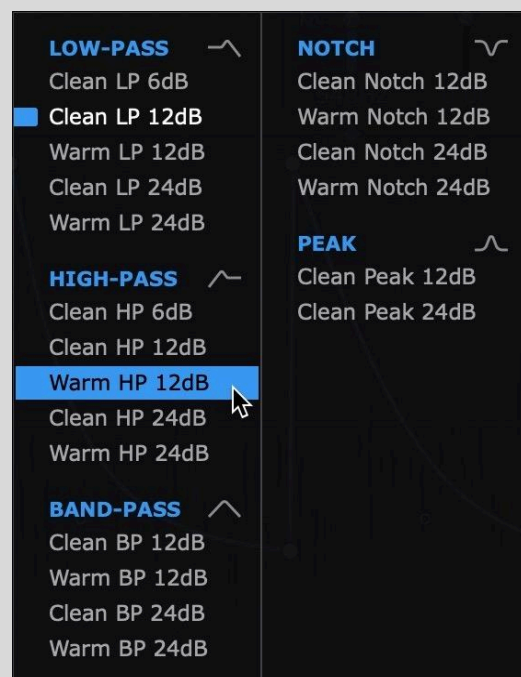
LOW-PASS
Clean LP 6dB
Clean LP 12dB
Warm LP 12dB
Clean LP 24dB
Warm LP 24dB

HIGH-PASS
Clean HP 6dB
Clean HP 12dB
Warm HP 12dB
Clean HP 24dB
Warm HP 24dB

BAND-PASS
Clean BP 12dB
Warm BP 12dB
Clean BP 24dB
Warm BP 24dB

NOTCH
Clean Notch 12dB
Warm Notch 12dB
Clean Notch 24dB
Warm Notch 24dB

PEAK
Clean Peak 12dB
Clean Peak 24dB